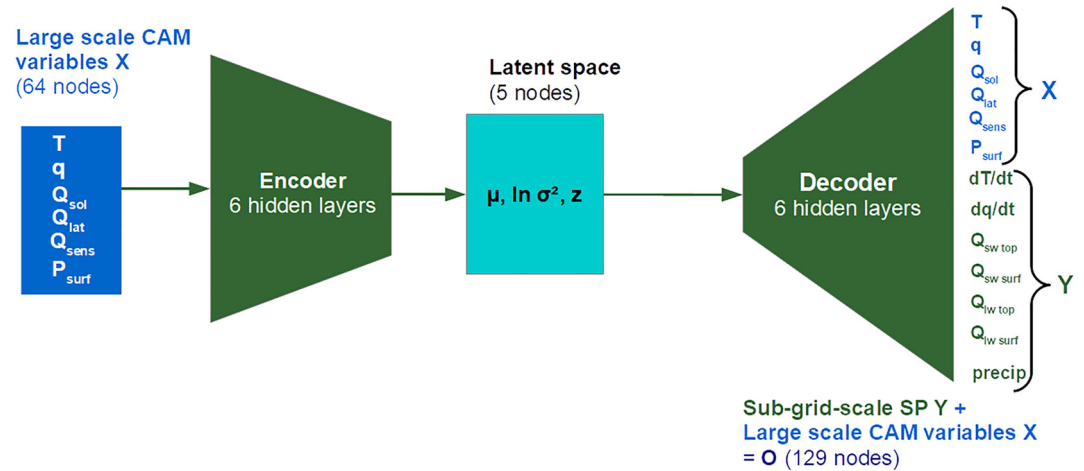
Large scale CAM variables X
(64 nodes)

T
q
$Q_{sol}$
$Q_{lat}$
$Q_{sens}$
$P_{surf}$

Encoder
6 hidden layers

Latent space
(5 nodes)

μ, ln σ², z

Decoder
6 hidden layers

T
q
$Q_{sol}$
$Q_{lat}$
$Q_{sens}$
$P_{surf}$
X

dT/dt
dq/dt
$Q_{sw\ top}$
$Q_{sw\ surf}$
$Q_{lw\ top}$
$Q_{lw\ surf}$
precip
Y

Sub-grid-scale SP Y +
Large scale CAM variables X
= O (129 nodes)